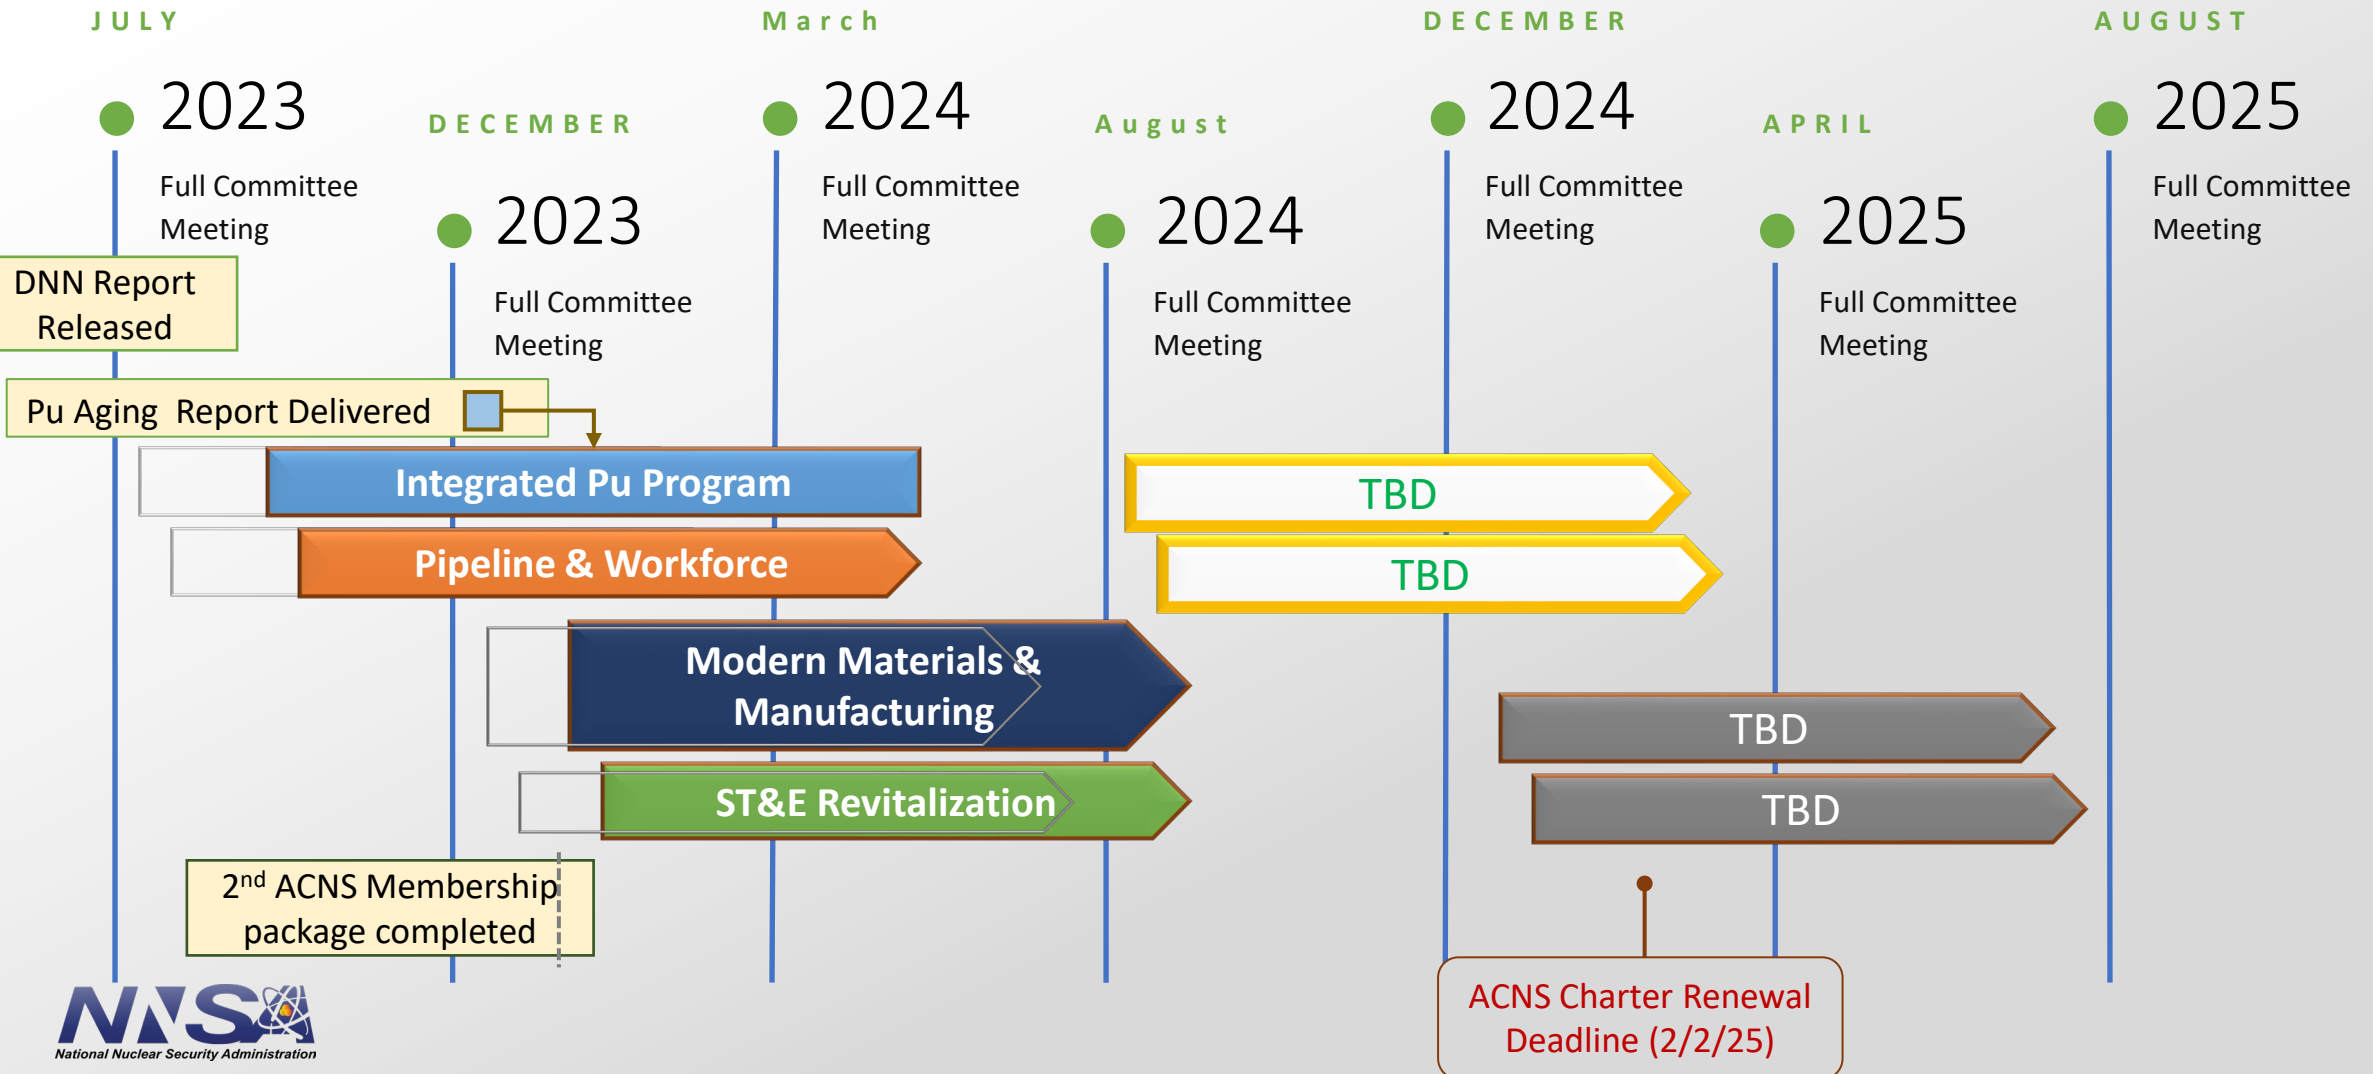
JULY
2023
Full Committee Meeting

DECEMBER
2023
Full Committee Meeting

March
2024
Full Committee Meeting

August
2024
Full Committee Meeting

DECEMBER
2024
Full Committee Meeting

APRIL
2025
Full Committee Meeting

AUGUST
2025
Full Committee Meeting

DNN Report Released

Pu Aging Report Delivered

Integrated Pu Program

Pipeline & Workforce

Modern Materials & Manufacturing

ST&E Revitalization

2$^{nd}$ ACNS Membership package completed

TBD

TBD

TBD

TBD

ACNS Charter Renewal Deadline (2/2/25)

NNSA
National Nuclear Security Administration